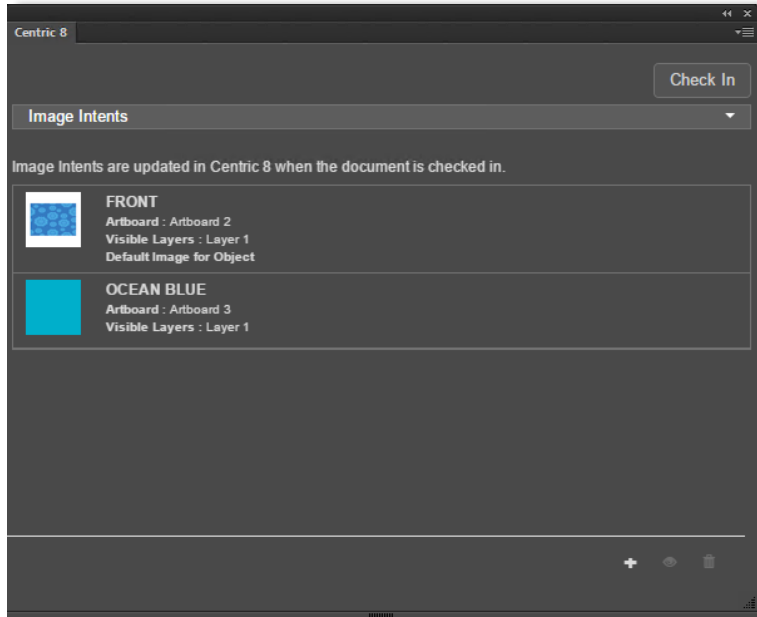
Centric 8

Check In

Image Intents

Image Intents are updated in Centric 8 when the document is checked in.

FRONT
Artboard : Artboard 2
Visible Layers : Layer 1
Default Image for Object

OCEAN BLUE
Artboard : Artboard 3
Visible Layers : Layer 1